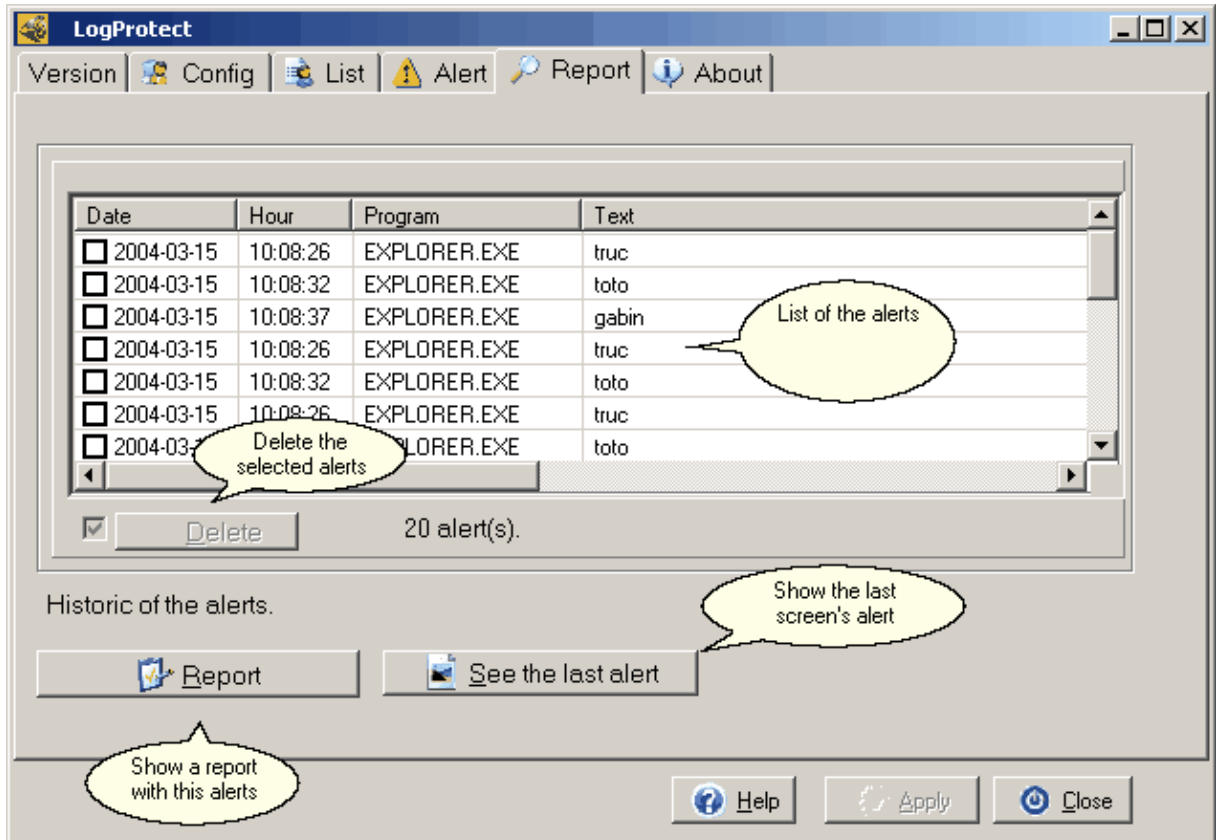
LogProtect

Version | Config | List | Alert | Report | About

| Date | Hour | Program | Text |
|---|---|---|---|
| 2004-03-15 | 10:08:26 | EXPLORER.EXE | truc |
| 2004-03-15 | 10:08:32 | EXPLORER.EXE | toto |
| 2004-03-15 | 10:08:37 | EXPLORER.EXE | gabin |
| 2004-03-15 | 10:08:26 | EXPLORER.EXE | truc |
| 2004-03-15 | 10:08:32 | EXPLORER.EXE | toto |
| 2004-03-15 | 10:08:26 | EXPLORER.EXE | truc |
| 2004-03-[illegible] | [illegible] | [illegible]LORER.EXE | toto |

List of the alerts

Delete the selected alerts

Delete

20 alert(s).

Historic of the alerts.

Show the last screen's alert

Report

See the last alert

Show a report with this alerts

Help

Apply

Close